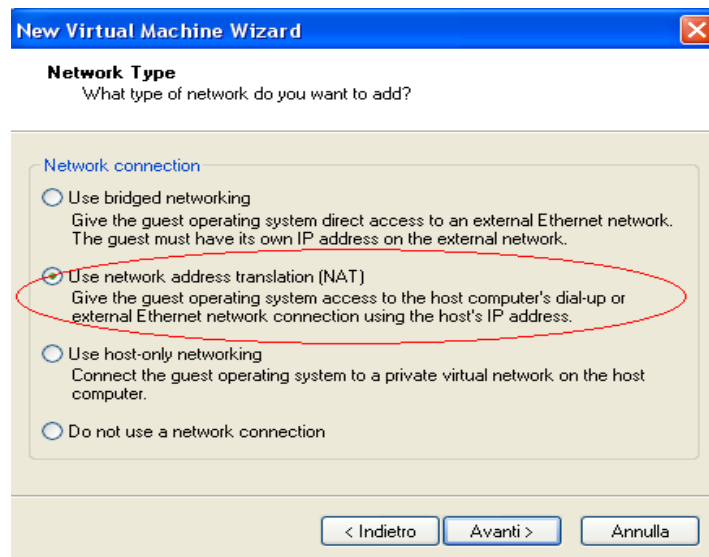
New Virtual Machine Wizard

Network Type
What type of network do you want to add?

Network connection

Use bridged networking
Give the guest operating system direct access to an external Ethernet network. The guest must have its own IP address on the external network.

Use network address translation (NAT)
Give the guest operating system access to the host computer's dial-up or external Ethernet network connection using the host's IP address.

Use host-only networking
Connect the guest operating system to a private virtual network on the host computer.

Do not use a network connection

< Indietro | Avanti > | Annulla